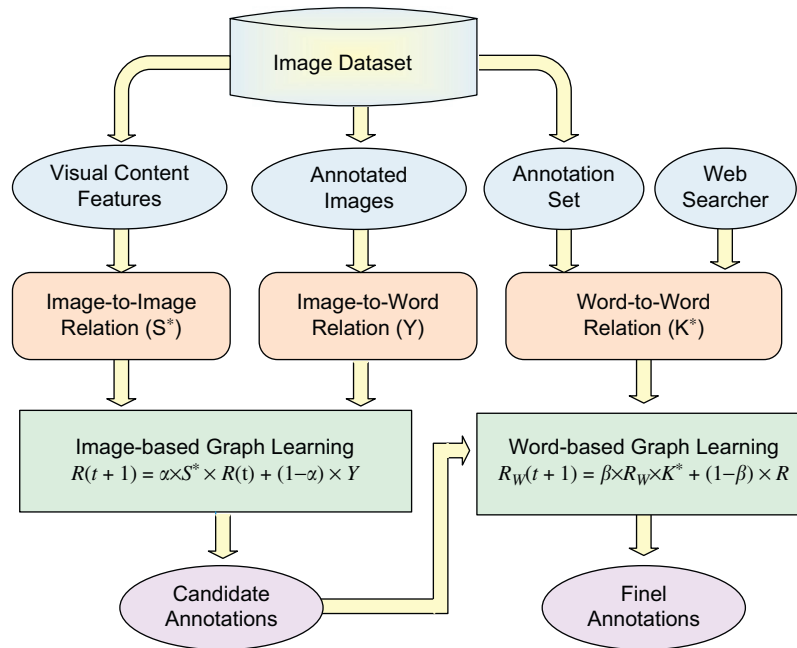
Image Dataset

Visual Content Features

Annotated Images

Annotation Set

Web Searcher

Image-to-Image Relation ($S^*$)

Image-to-Word Relation (Y)

Word-to-Word Relation ($K^*$)

Image-based Graph Learning
$R(t+1) = \alpha \times S^* \times R(t) + (1-\alpha) \times Y$

Word-based Graph Learning
$R_W(t+1) = \beta \times R_W \times K^* + (1-\beta) \times R$

Candidate Annotations

Finel Annotations